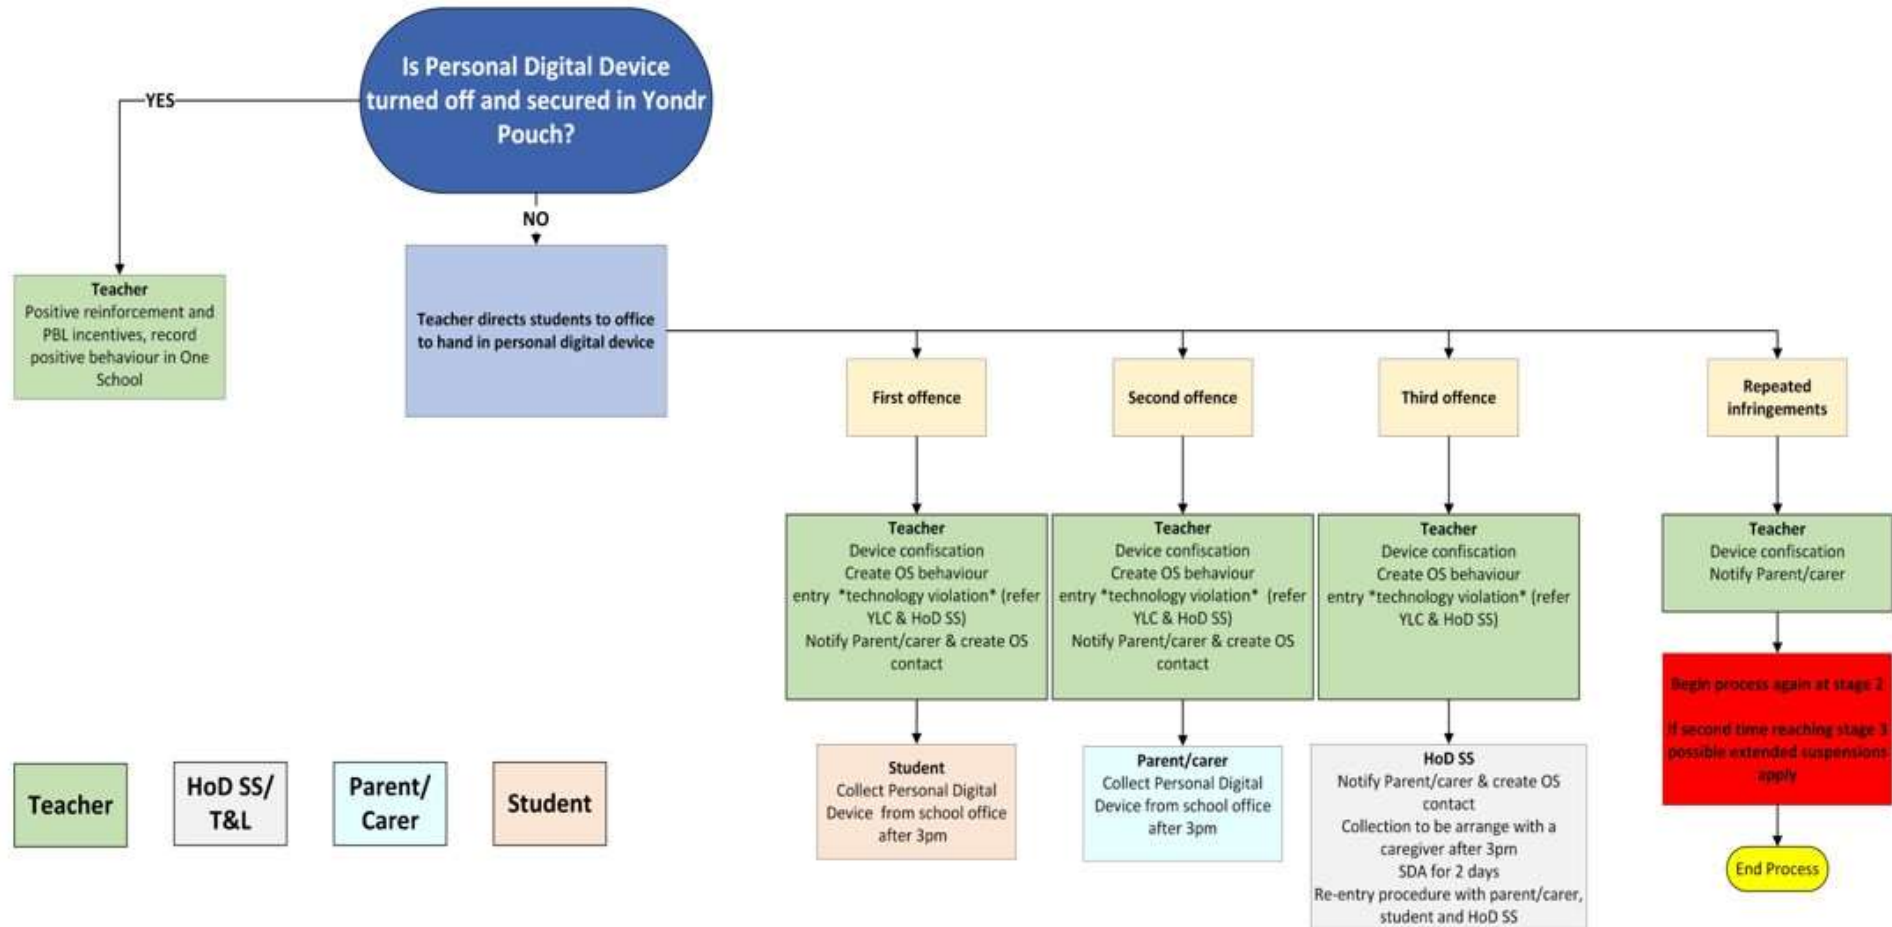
Is Personal Digital Device turned off and secured in Yondr Pouch?

YES

NO

Teacher
Positive reinforcement and PBL incentives, record positive behaviour in One School

Teacher directs students to office to hand in personal digital device

First offence

Second offence

Third offence

Repeated infringements

Teacher
Device confiscation
Create OS behaviour entry *technology violation* (refer YLC & HoD SS)
Notify Parent/carer & create OS contact

Teacher
Device confiscation
Create OS behaviour entry *technology violation* (refer YLC & HoD SS)
Notify Parent/carer & create OS contact

Teacher
Device confiscation
Create OS behaviour entry *technology violation* (refer YLC & HoD SS)

Teacher
Device confiscation
Notify Parent/carer

Begin process again at stage 2

If second time reaching stage 3 possible extended suspensions apply

End Process

Student
Collect Personal Digital Device from school office after 3pm

Parent/carer
Collect Personal Digital Device from school office after 3pm

HoD SS
Notify Parent/carer & create OS contact
Collection to be arrange with a caregiver after 3pm
SDA for 2 days
Re-entry procedure with parent/carer, student and HoD SS

Teacher

HoD SS/ T&L

Parent/ Carer

Student